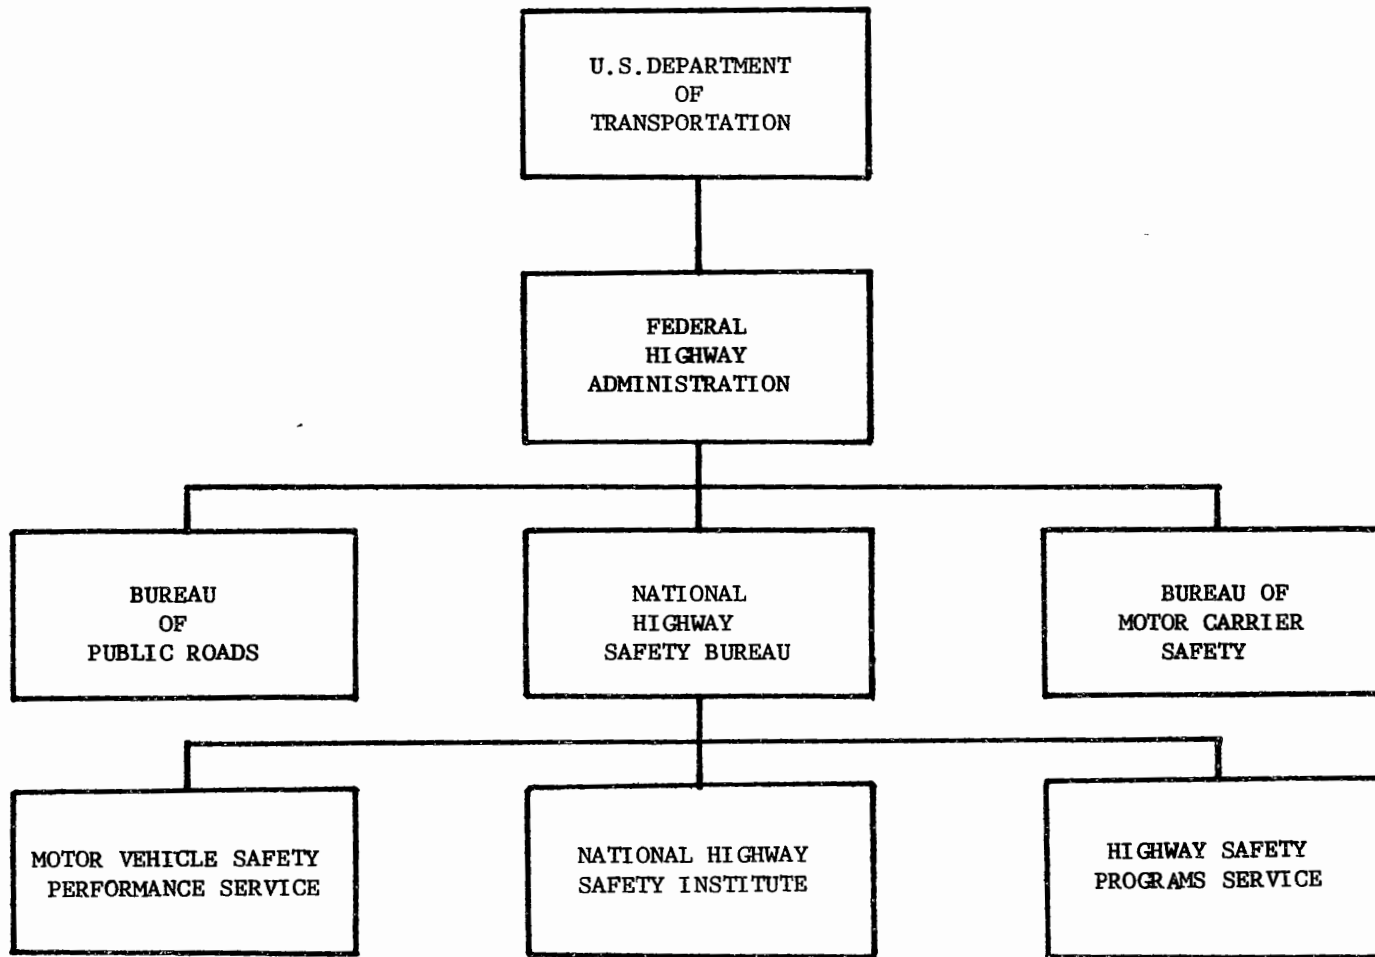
U.S. DEPARTMENT OF TRANSPORTATION

FEDERAL HIGHWAY ADMINISTRATION

BUREAU OF PUBLIC ROADS

NATIONAL HIGHWAY SAFETY BUREAU

BUREAU OF MOTOR CARRIER SAFETY

MOTOR VEHICLE SAFETY PERFORMANCE SERVICE

NATIONAL HIGHWAY SAFETY INSTITUTE

HIGHWAY SAFETY PROGRAMS SERVICE